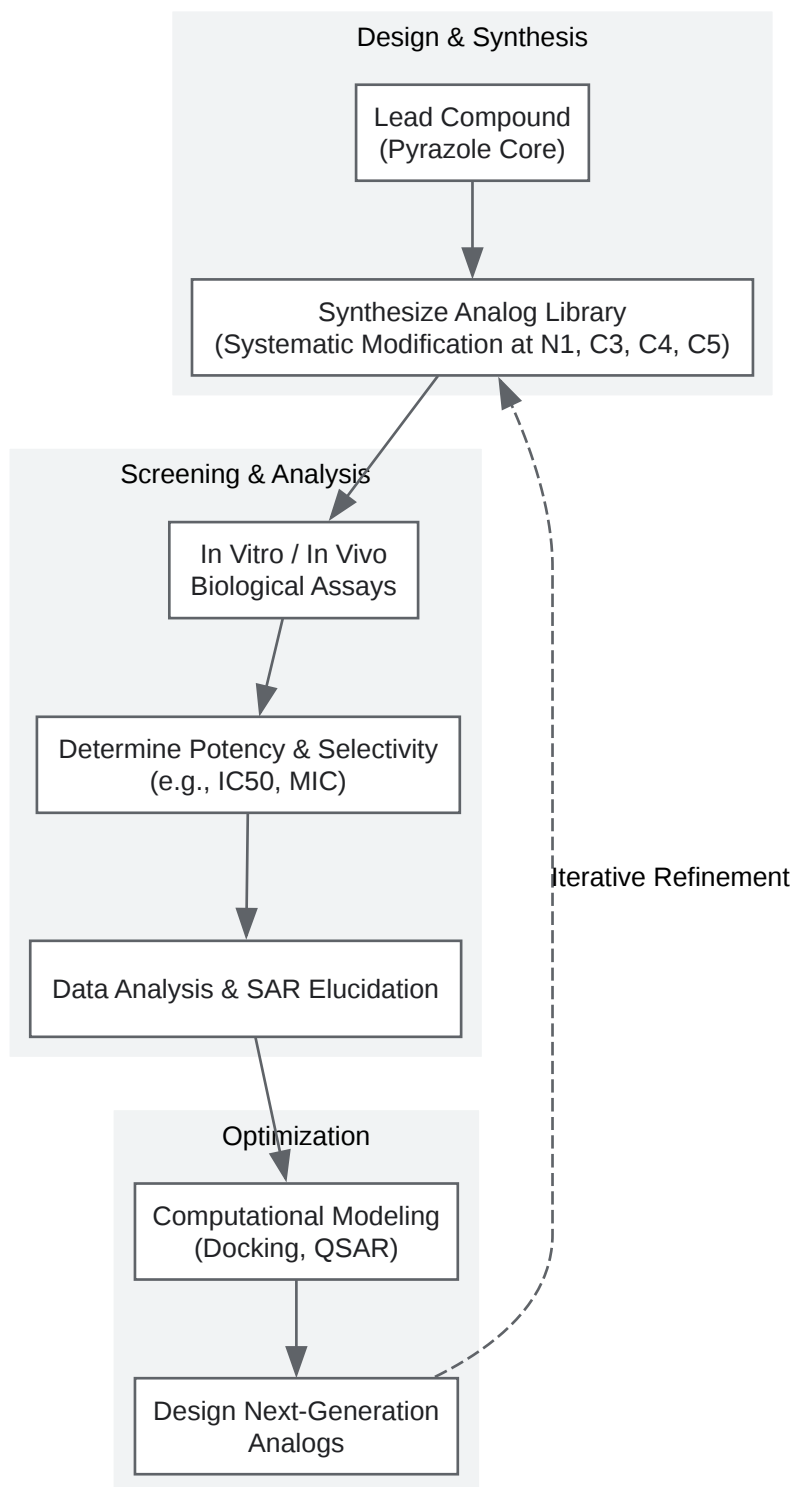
Design & Synthesis

Lead Compound
(Pyrazole Core)

Synthesize Analog Library
(Systematic Modification at N1, C3, C4, C5)

Screening & Analysis

In Vitro / In Vivo
Biological Assays

Determine Potency & Selectivity
(e.g., IC50, MIC)

Data Analysis & SAR Elucidation

Iterative Refinement

Optimization

Computational Modeling
(Docking, QSAR)

Design Next-Generation
Analogs